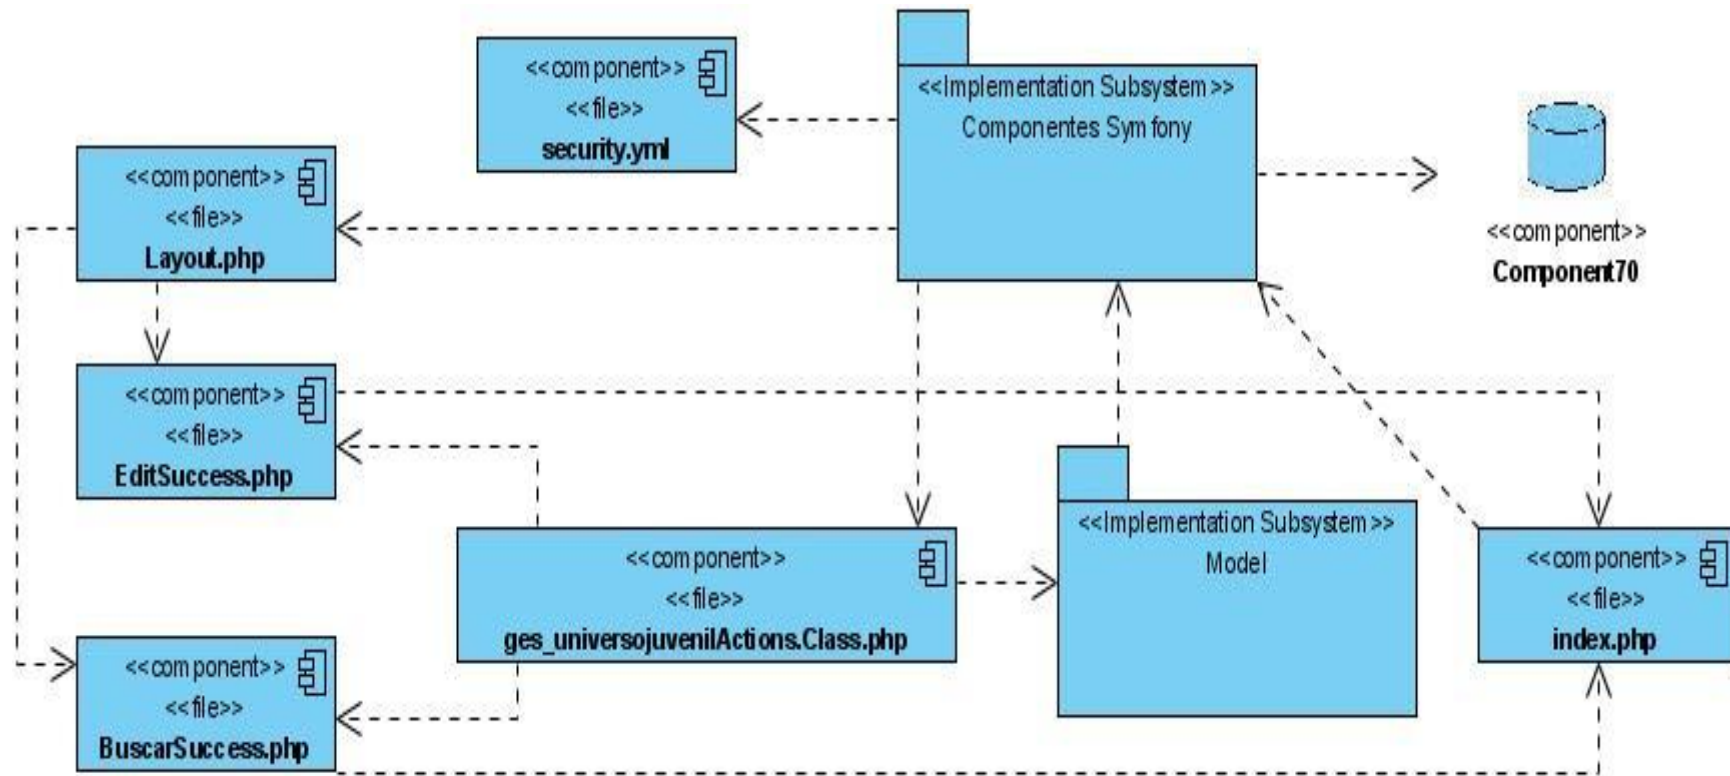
<<component>>
<<file>>
security.yml

<<Implementation Subsystem>>
Componentes Symfony

<<component>>
Component70

<<component>>
<<file>>
Layout.php

<<component>>
<<file>>
EditSuccess.php

<<component>>
<<file>>
ges_universojuvenilActions.Class.php

<<Implementation Subsystem>>
Model

<<component>>
<<file>>
index.php

<<component>>
<<file>>
BuscarSuccess.php